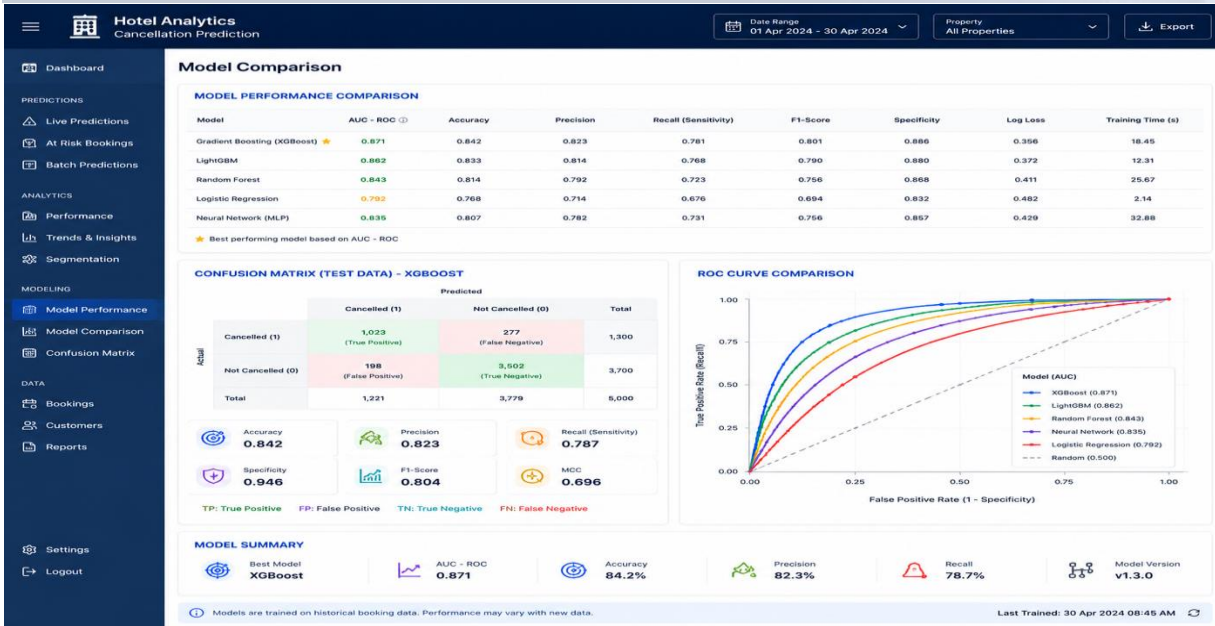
Hotel Analytics
Cancellation Prediction

Date Range
01 Apr 2024 - 30 Apr 2024

Property
All Properties

Export

Dashboard

PREDICTIONS
Live Predictions
At Risk Bookings
Batch Predictions

ANALYTICS
Performance
Trends & Insights
Segmentation

MODELING
Model Performance
Model Comparison
Confusion Matrix

DATA
Bookings
Customers
Reports

Settings
Logout

Model Comparison

MODEL PERFORMANCE COMPARISON

| Model | AUC - ROC | Accuracy | Precision | Recall (Sensitivity) | F1-Score | Specificity | Log Loss | Training Time (s) |
|---|---|---|---|---|---|---|---|---|
| Gradient Boosting (XGBoost) | 0.871 | 0.842 | 0.823 | 0.781 | 0.801 | 0.886 | 0.356 | 18.45 |
| LightGBM | 0.862 | 0.833 | 0.814 | 0.768 | 0.790 | 0.880 | 0.372 | 12.31 |
| Random Forest | 0.843 | 0.814 | 0.792 | 0.723 | 0.756 | 0.868 | 0.411 | 25.67 |
| Logistic Regression | 0.792 | 0.768 | 0.714 | 0.676 | 0.694 | 0.832 | 0.482 | 2.14 |
| Neural Network (MLP) | 0.835 | 0.807 | 0.782 | 0.731 | 0.756 | 0.857 | 0.429 | 32.88 |

Best performing model based on AUC - ROC

CONFUSION MATRIX (TEST DATA) - XGBOOST

Predicted
Actual

| | Cancelled (1) | Not Cancelled (0) | Total |
|---|---|---|---|
| Cancelled (1) | 1,023 (True Positive) | 277 (False Negative) | 1,300 |
| Not Cancelled (0) | 198 (False Positive) | 3,502 (True Negative) | 3,700 |
| Total | 1,221 | 3,779 | 5,000 |

Accuracy 0.842
Precision 0.823
Recall (Sensitivity) 0.787
Specificity 0.946
F1-Score 0.804
MCC 0.696

TP: True Positive FP: False Positive TN: True Negative FN: False Negative

ROC CURVE COMPARISON

1.00
0.75
0.50
0.25
0.00
True Positive Rate (Recall)
0.00 0.25 0.50 0.75 1.00
False Positive Rate (1 - Specificity)

Model (AUC)
XGBoost (0.871)
LightGBM (0.862)
Random Forest (0.843)
Neural Network (0.835)
Logistic Regression (0.792)
Random (0.500)

MODEL SUMMARY
Best Model XGBoost
AUC - ROC 0.871
Accuracy 84.2%
Precision 82.3%
Recall 78.7%
Model Version v1.3.0

Models are trained on historical booking data. Performance may vary with new data.

Last Trained: 30 Apr 2024 08:45 AM